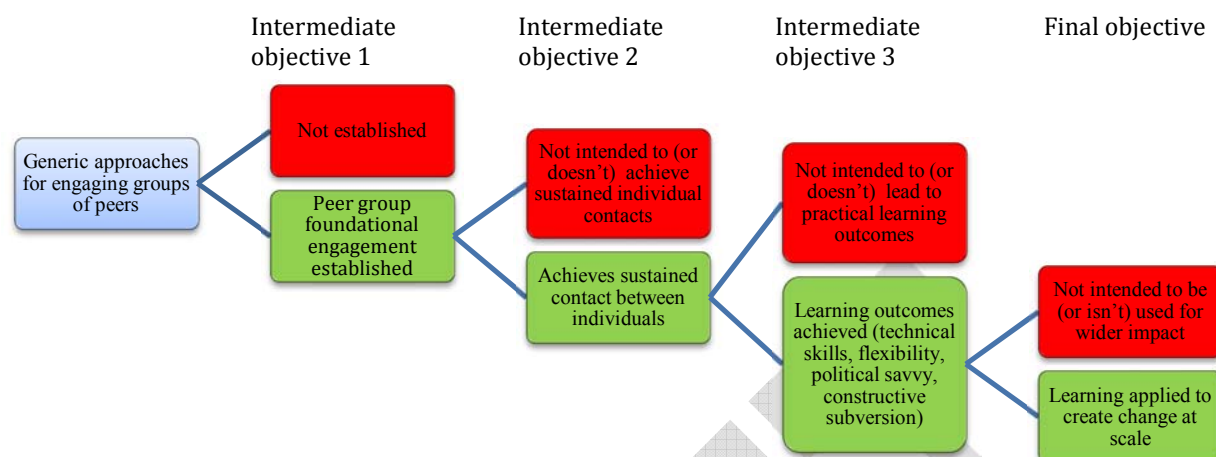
Intermediate objective 1

Intermediate objective 2

Intermediate objective 3

Final objective

Generic approaches for engaging groups of peers

Not established

Peer group foundational engagement established

Not intended to (or doesn't) achieve sustained individual contacts

Achieves sustained contact between individuals

Not intended to (or doesn't) lead to practical learning outcomes

Learning outcomes achieved (technical skills, flexibility, political savvy, constructive subversion)

Not intended to be (or isn't) used for wider impact

Learning applied to create change at scale